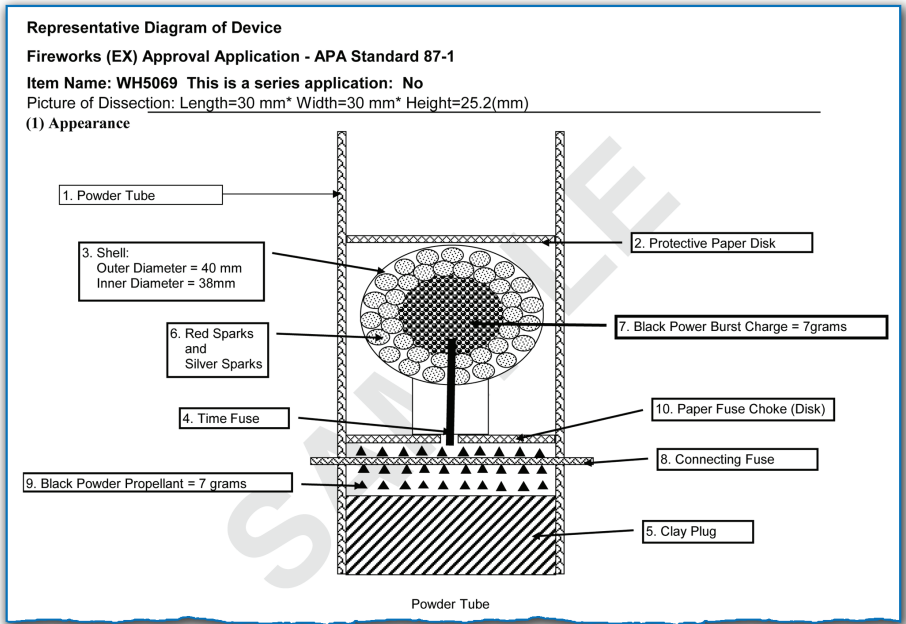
Representative Diagram of Device

Fireworks (EX) Approval Application - APA Standard 87-1

Item Name: WH5069 This is a series application: No

Picture of Dissection: Length=30 mm* Width=30 mm* Height=25.2(mm)

(1) Appearance

1. Powder Tube

2. Protective Paper Disk

3. Shell:
Outer Diameter = 40 mm
Inner Diameter = 38mm

6. Red Sparks
and
Silver Sparks

7. Black Power Burst Charge = 7grams

4. Time Fuse

10. Paper Fuse Choke (Disk)

8. Connecting Fuse

9. Black Powder Propellant = 7 grams

5. Clay Plug

SAMPLE

Powder Tube